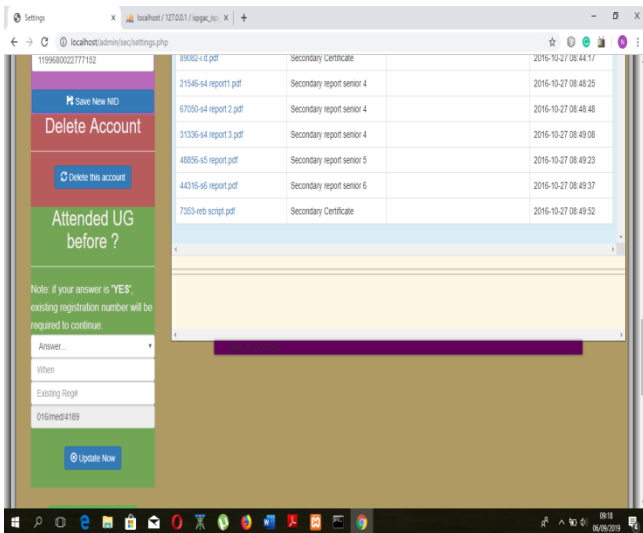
Settings × localhost / 127.0.0.1 / ispgac_isp × +

localhost/admin/sec/settings.php

1199680022777152

Save New NID

Delete Account

Delete this account

Attended UG before ?

Note: if your answer is 'YES', existing registration number will be required to continue.

Answer...

When

Existing Reg#

016/med/4189

Update Now

| 89082-t.d.pdf | Secondary Certificate | 2016-10-27 08:44:17 |
|---|---|---|
| 21546-s4 report1.pdf | Secondary report senior 4 | 2016-10-27 08:48:25 |
| 67050-s4 report 2.pdf | Secondary report senior 4 | 2016-10-27 08:48:48 |
| 31336-s4 report 3.pdf | Secondary report senior 4 | 2016-10-27 08:49:08 |
| 48856-s5 report.pdf | Secondary report senior 5 | 2016-10-27 08:49:23 |
| 44316-s6 report.pdf | Secondary report senior 6 | 2016-10-27 08:49:37 |
| 7353-reb script.pdf | Secondary Certificate | 2016-10-27 08:49:52 |

09:18
06/09/2019